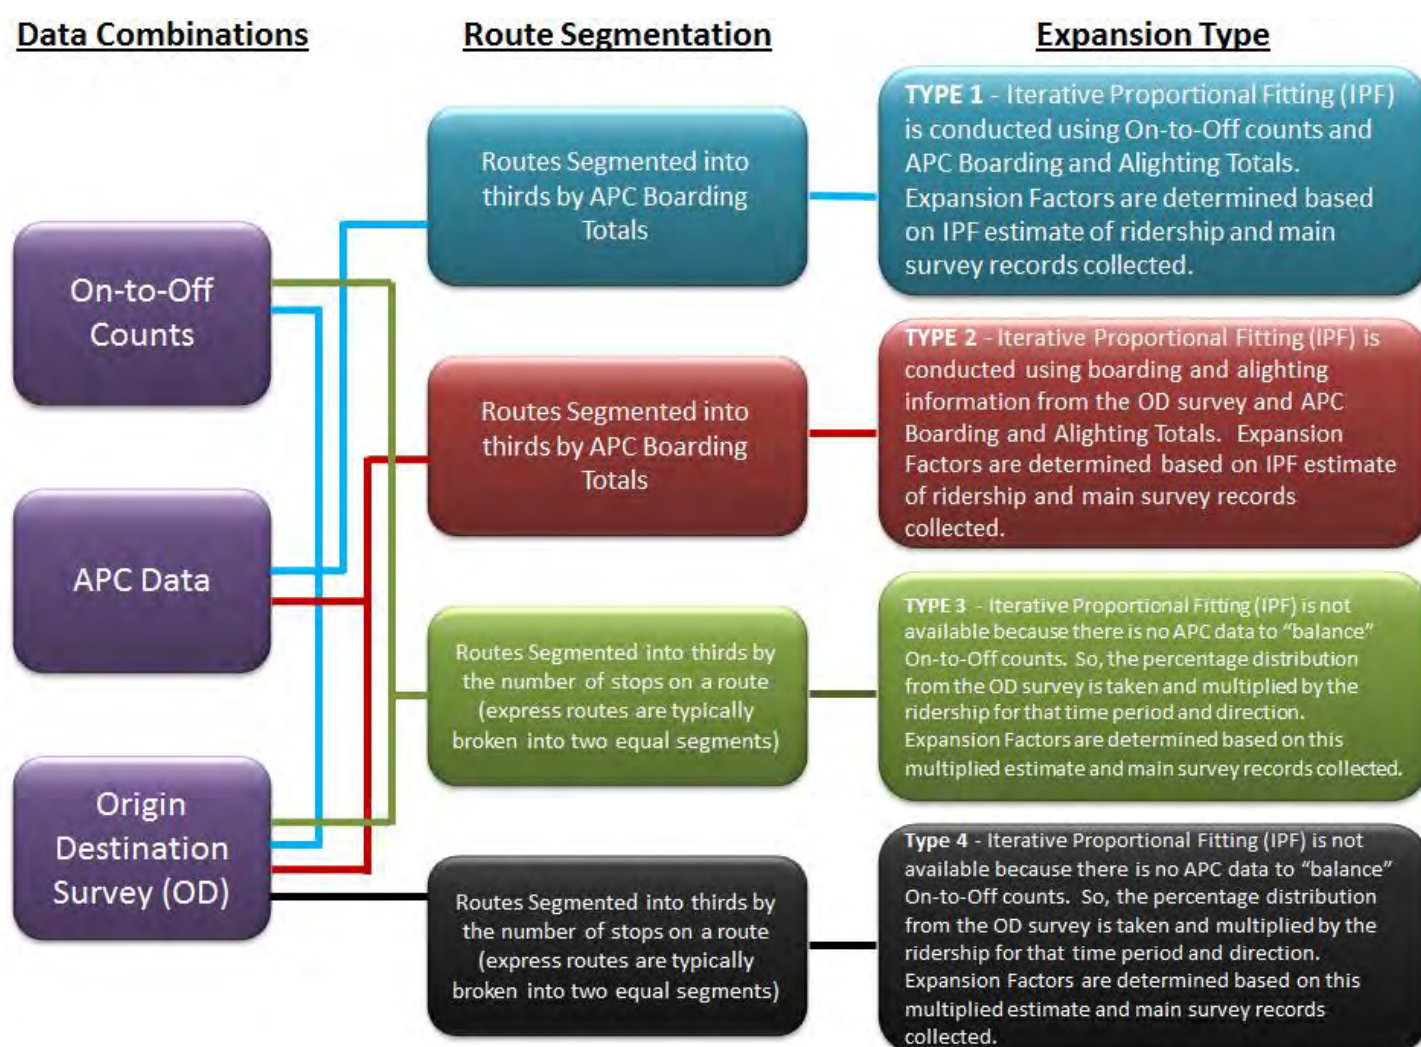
Data Combinations

Route Segmentation

Expansion Type

On-to-Off Counts

APC Data

Origin Destination Survey (OD)

Routes Segmented into thirds by APC Boarding Totals

Routes Segmented into thirds by APC Boarding Totals

Routes Segmented into thirds by the number of stops on a route (express routes are typically broken into two equal segments)

Routes Segmented into thirds by the number of stops on a route (express routes are typically broken into two equal segments)

TYPE 1 - Iterative Proportional Fitting (IPF) is conducted using On-to-Off counts and APC Boarding and Alighting Totals. Expansion Factors are determined based on IPF estimate of ridership and main survey records collected.

TYPE 2 - Iterative Proportional Fitting (IPF) is conducted using boarding and alighting information from the OD survey and APC Boarding and Alighting Totals. Expansion Factors are determined based on IPF estimate of ridership and main survey records collected.

TYPE 3 - Iterative Proportional Fitting (IPF) is not available because there is no APC data to "balance" On-to-Off counts. So, the percentage distribution from the OD survey is taken and multiplied by the ridership for that time period and direction. Expansion Factors are determined based on this multiplied estimate and main survey records collected.

Type 4 - Iterative Proportional Fitting (IPF) is not available because there is no APC data to "balance" On-to-Off counts. So, the percentage distribution from the OD survey is taken and multiplied by the ridership for that time period and direction. Expansion Factors are determined based on this multiplied estimate and main survey records collected.